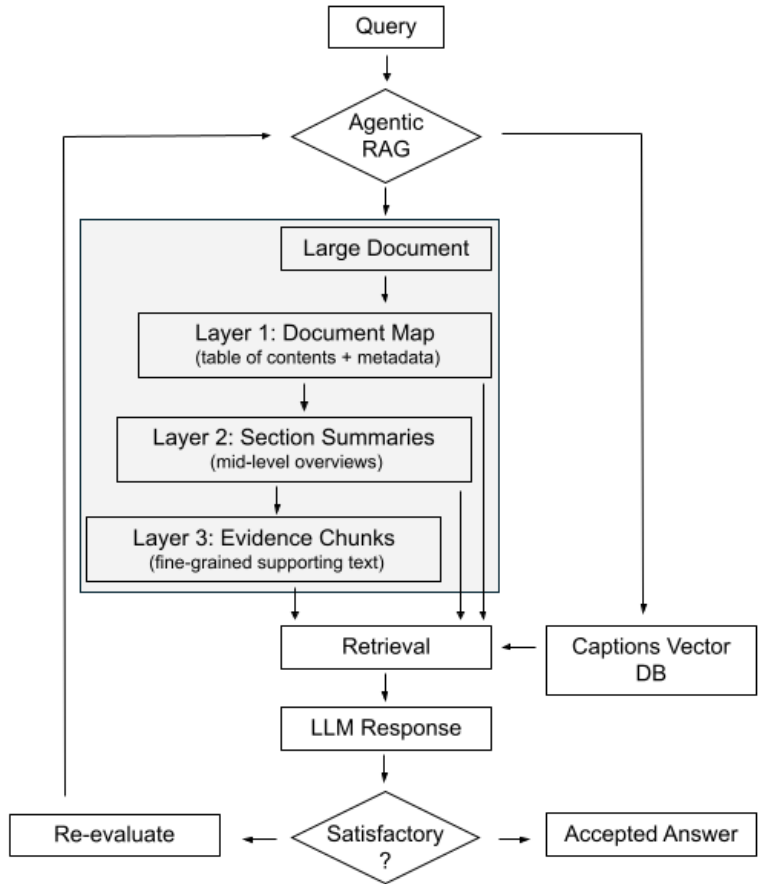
Query

Agentic RAG

Large Document

Layer 1: Document Map
(table of contents + metadata)

Layer 2: Section Summaries
(mid-level overviews)

Layer 3: Evidence Chunks
(fine-grained supporting text)

Retrieval

Captions Vector DB

LLM Response

Re-evaluate

Satisfactory ?

Accepted Answer